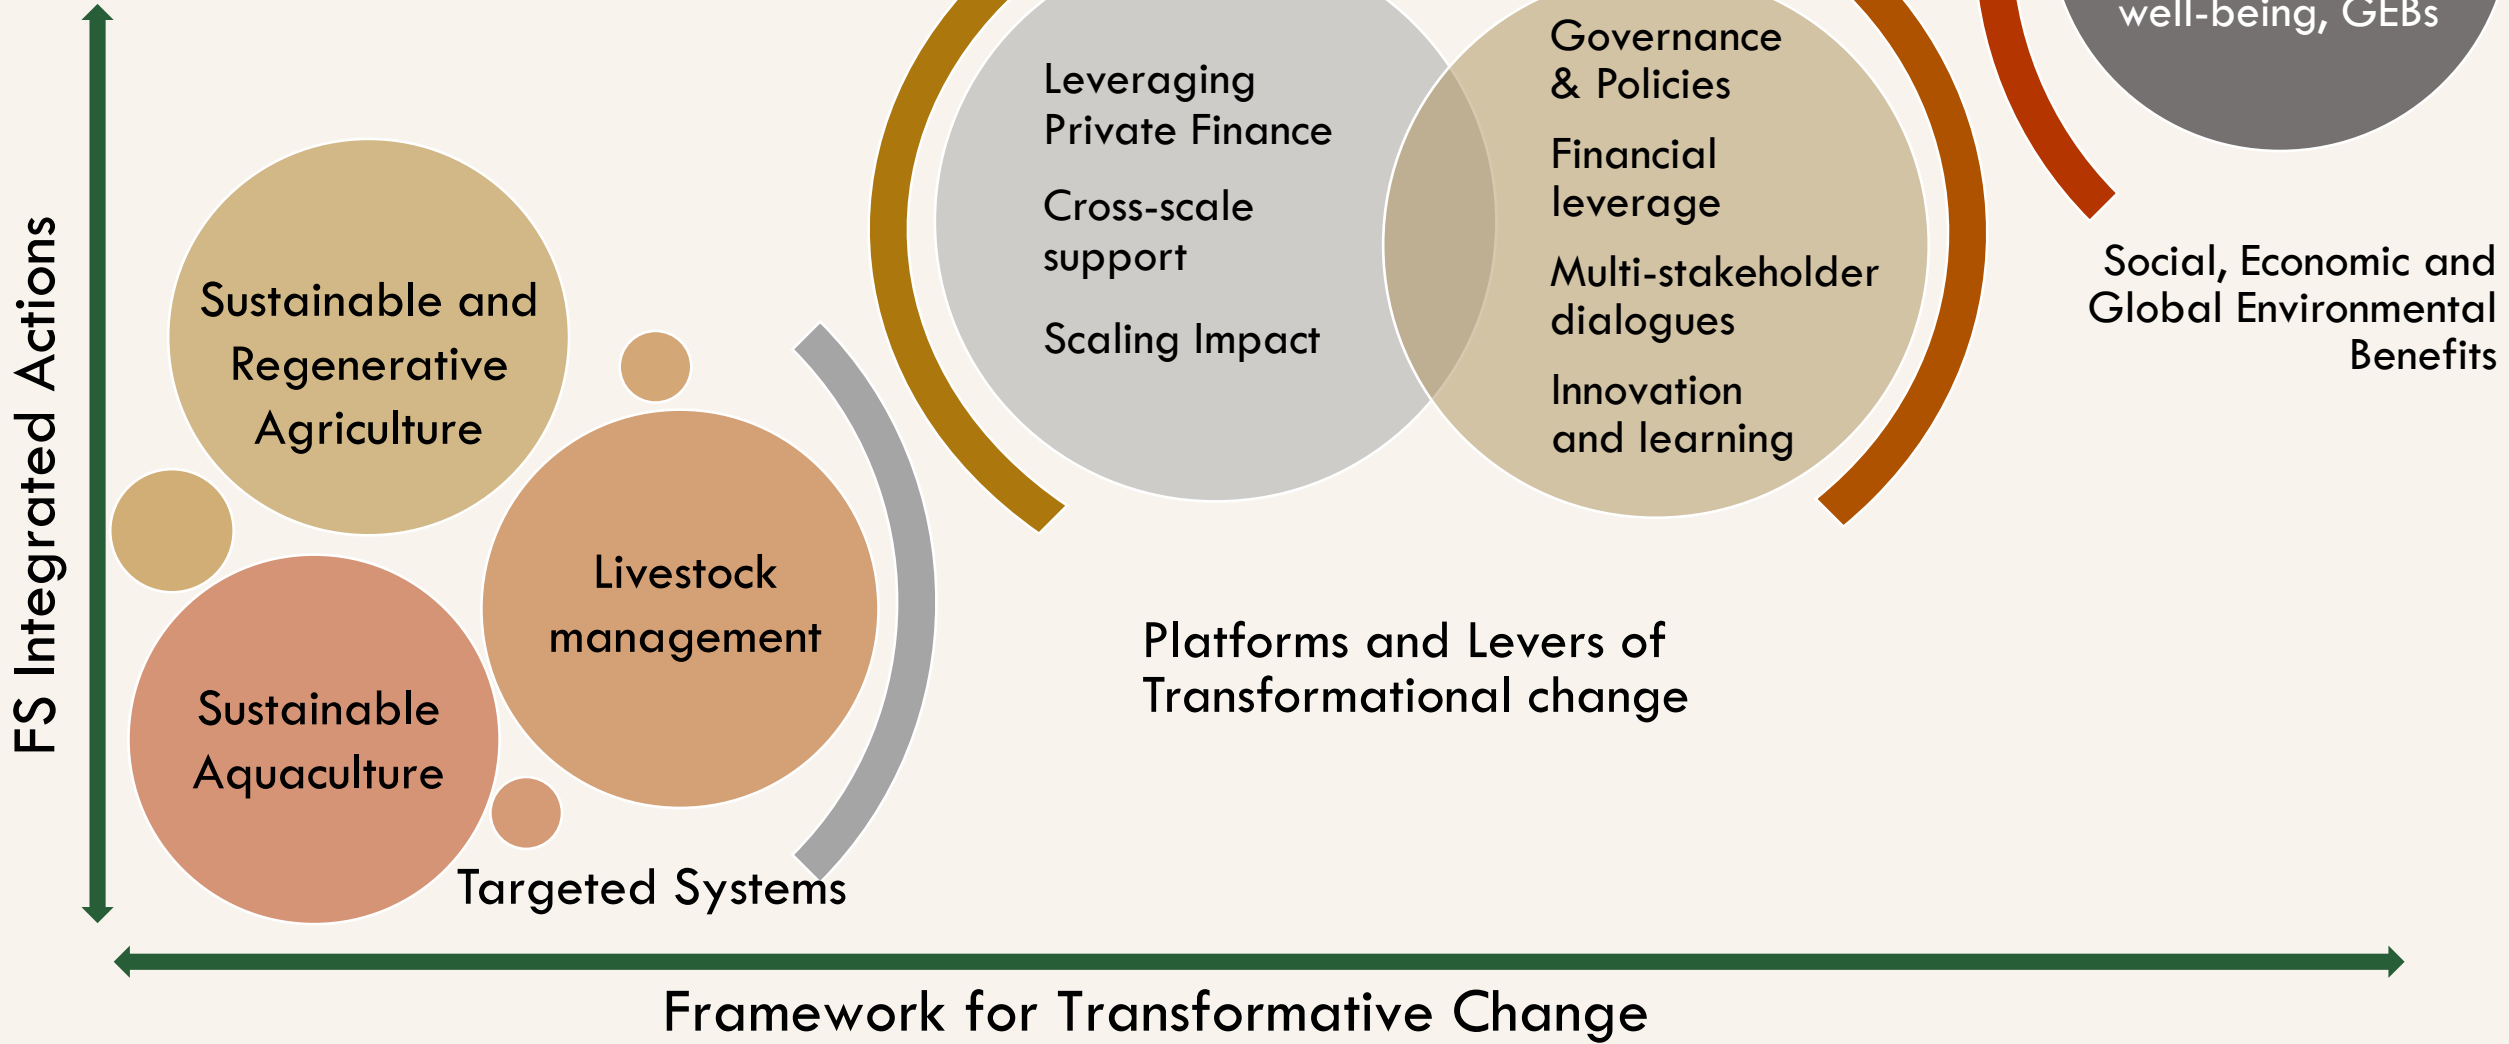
FS Integrated Actions

Sustainable and Regenerative Agriculture

Livestock management

Sustainable Aquaculture

Targeted Systems

Leveraging Private Finance

Cross-scale support

Scaling Impact

Governance & Policies

Financial leverage

Multi-stakeholder dialogues

Innovation and learning

Platforms and Levers of Transformational change

well-being, GEBs

Social, Economic and Global Environmental Benefits

Framework for Transformative Change